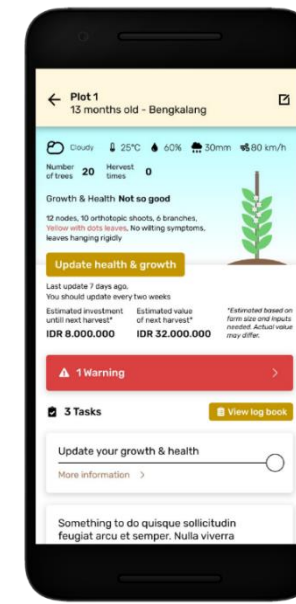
Plot 1
13 months old - Bengkalang

Cloudy 25°C 60% 30mm 80 km/h

Number of trees 20 Harvest times 0

Growth & Health Not so good

12 nodes, 10 orthotopic shoots, 6 branches, Yellow with dots leaves, No wilting symptoms, leaves hanging rigidly

Update health & growth

Last update 7 days ago.
You should update every two weeks

Estimated investment until next harvest* IDR 8.000.000

Estimated value of next harvest* IDR 32.000.000

*Estimated based on farm size and inputs needed. Actual value may differ.

1 Warning

3 Tasks

View log book

Update your growth & health

More information >

Something to do quisque sollicitudin feugiat arcu et semper. Nulla viverra